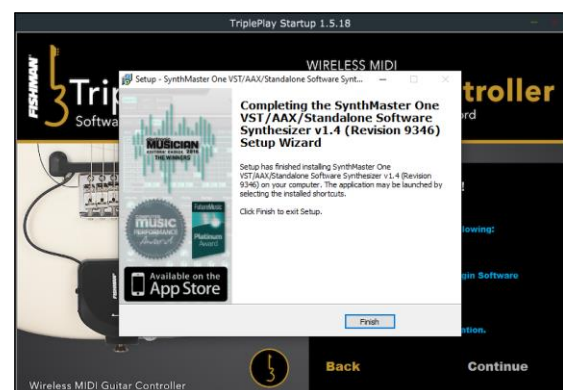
TriplePlay Startup 1.5.18

FISHMAN

Trip

Softw

WIRELESS MIDI

troller

rd

Setup - SynthMaster One VST/AAX/Standalone Software Synt...

MUSICIAN

THE WINNERS

music PERFORMANCE Award

Platinum Award

Available on the App Store

Completing the SynthMaster One VST/AAX/Standalone Software Synthesizer v1.4 (Revision 9346) Setup Wizard

Setup has finished installing SynthMaster One VST/AAX/Standalone Software Synthesizer v1.4 (Revision 9346) on your computer. The application may be launched by selecting the installed shortcuts.

Click Finish to exit Setup.

Finish

lowing:

gin Software

ntion.

Back

Continue

Wireless MIDI Guitar Controller